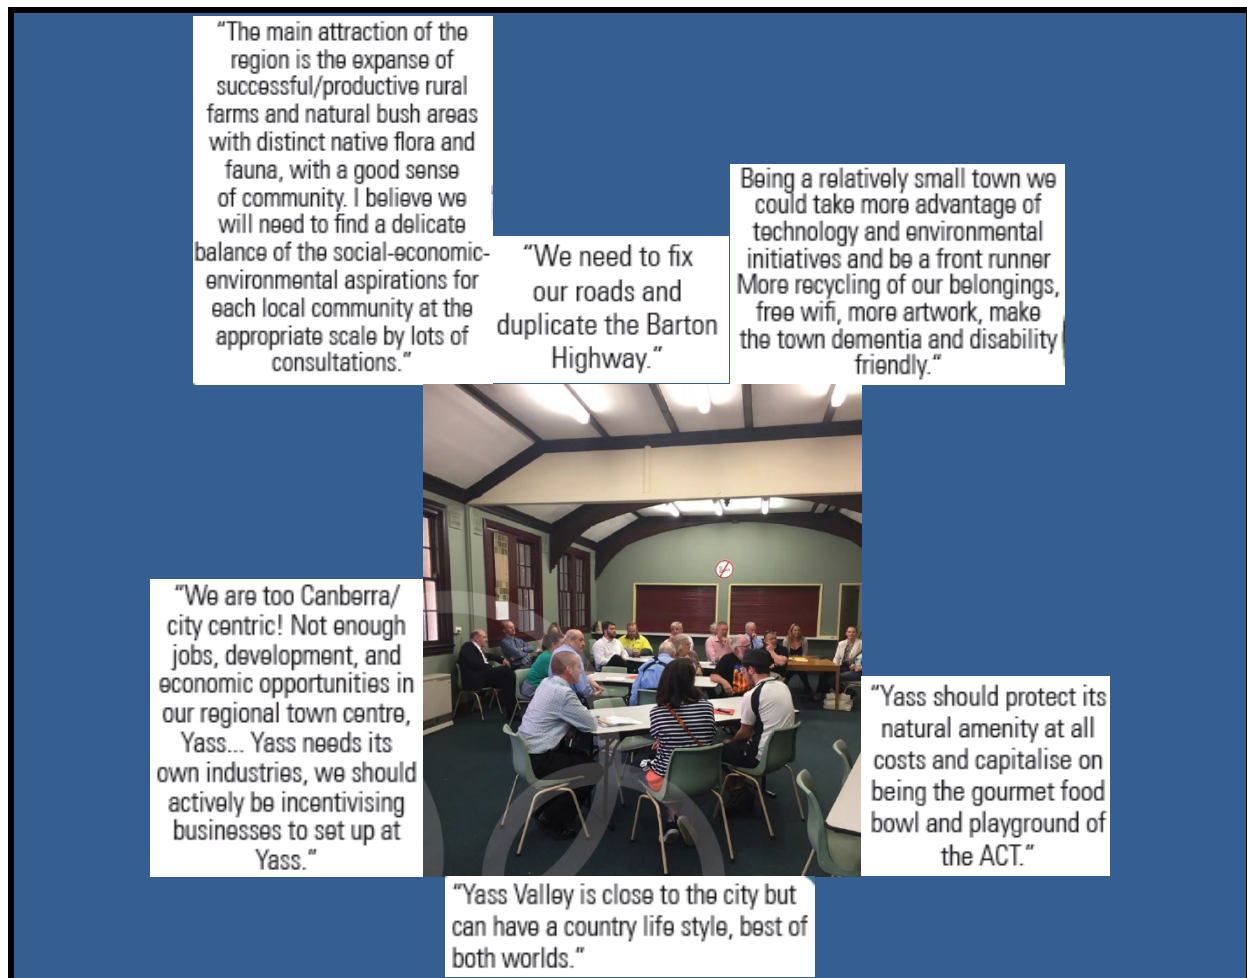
"The main attraction of the region is the expanse of successful/productive rural farms and natural bush areas with distinct native flora and fauna, with a good sense of community. I believe we will need to find a delicate balance of the social-economic-environmental aspirations for each local community at the appropriate scale by lots of consultations."

"We need to fix our roads and duplicate the Barton Highway."

Being a relatively small town we could take more advantage of technology and environmental initiatives and be a front runner More recycling of our belongings, free wifi, more artwork, make the town dementia and disability friendly."

"We are too Canberra/ city centric! Not enough jobs, development, and economic opportunities in our regional town centre, Yass... Yass needs its own industries, we should actively be incentivising businesses to set up at Yass."

"Yass should protect its natural amenity at all costs and capitalise on being the gourmet food bowl and playground of the ACT."

"Yass Valley is close to the city but can have a country life style, best of both worlds."